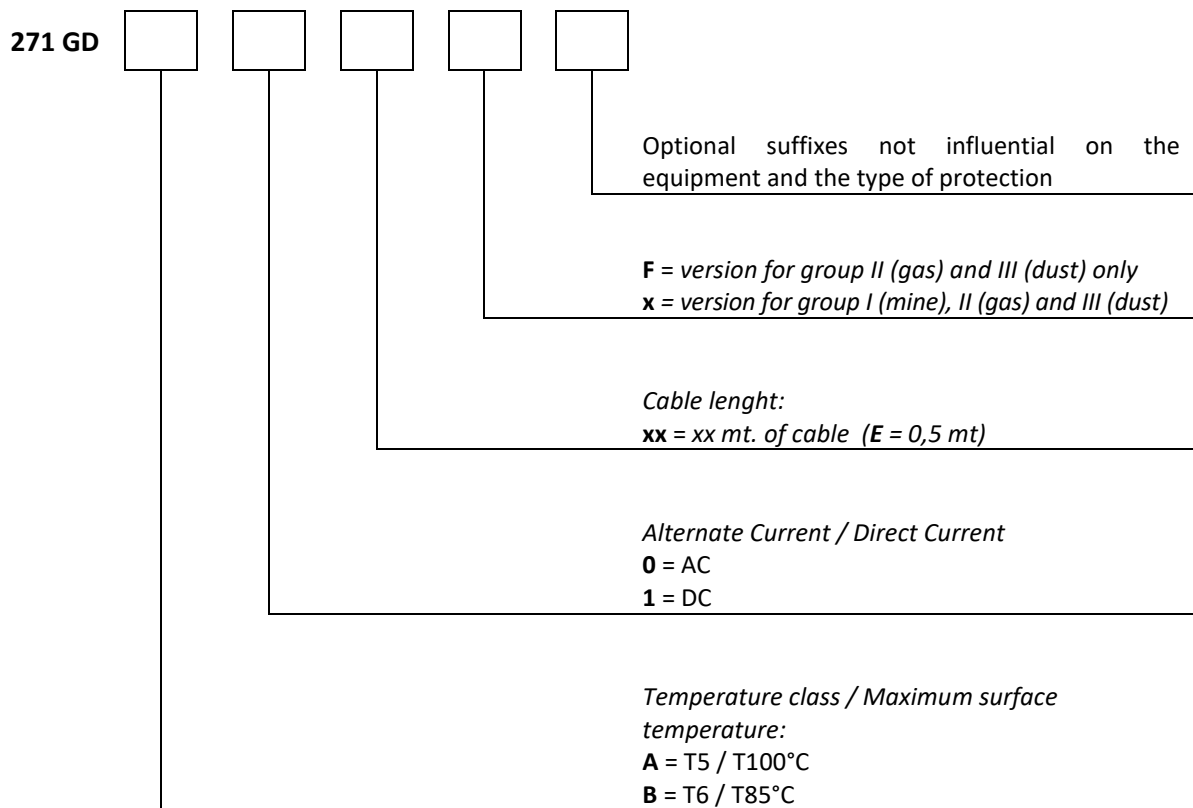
271 GD

Optional suffixes not influential on the equipment and the type of protection

**F** = *version for group II (gas) and III (dust) only*
**x** = *version for group I (mine), II (gas) and III (dust)*

*Cable lenght:*
**xx** = *xx mt. of cable (**E** = 0,5 mt)*

*Alternate Current / Direct Current*
**0** = AC
**1** = DC

*Temperature class / Maximum surface temperature:*
**A** = T5 / T100°C
**B** = T6 / T85°C